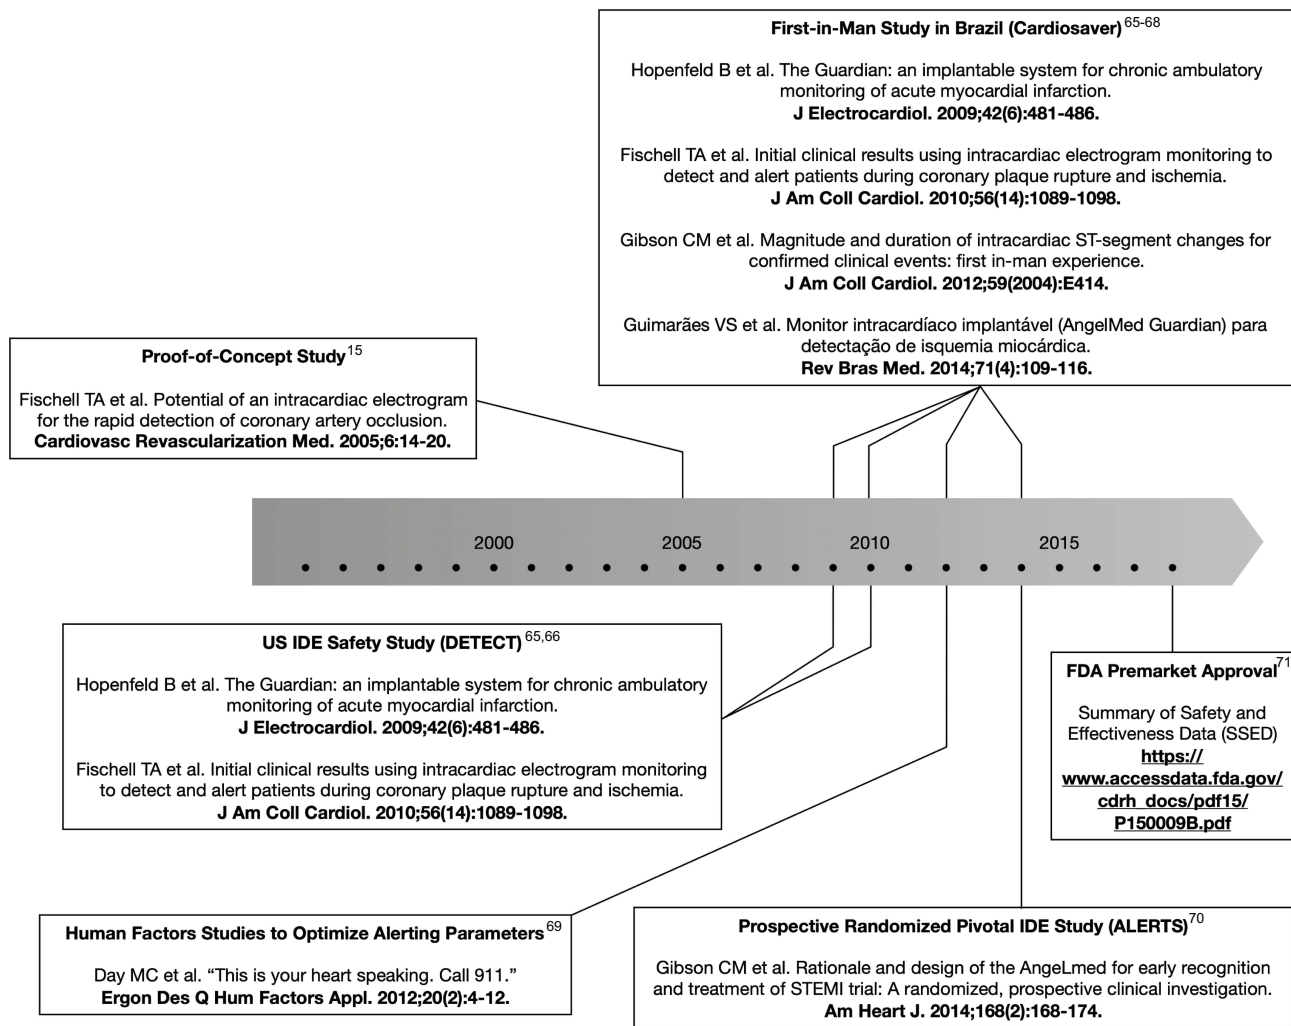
**First-in-Man Study in Brazil (Cardiosaver)** $^{65\text{-}68}$

Hopenfeld B et al. The Guardian: an implantable system for chronic ambulatory monitoring of acute myocardial infarction.
**J Electrocardiol. 2009;42(6):481-486.**

Fischell TA et al. Initial clinical results using intracardiac electrogram monitoring to detect and alert patients during coronary plaque rupture and ischemia.
**J Am Coll Cardiol. 2010;56(14):1089-1098.**

Gibson CM et al. Magnitude and duration of intracardiac ST-segment changes for confirmed clinical events: first in-man experience.
**J Am Coll Cardiol. 2012;59(2004):E414.**

Guimarães VS et al. Monitor intracardíaco implantável (AngelMed Guardian) para detectação de isquemia miocárdica.
**Rev Bras Med. 2014;71(4):109-116.**

**Proof-of-Concept Study** $^{15}$

Fischell TA et al. Potential of an intracardiac electrogram for the rapid detection of coronary artery occlusion.
**Cardiovasc Revascularization Med. 2005;6:14-20.**

2000 2005 2010 2015

**US IDE Safety Study (DETECT)** $^{65,66}$

Hopenfeld B et al. The Guardian: an implantable system for chronic ambulatory monitoring of acute myocardial infarction.
**J Electrocardiol. 2009;42(6):481-486.**

Fischell TA et al. Initial clinical results using intracardiac electrogram monitoring to detect and alert patients during coronary plaque rupture and ischemia.
**J Am Coll Cardiol. 2010;56(14):1089-1098.**

**FDA Premarket Approval** $^{71}$

Summary of Safety and Effectiveness Data (SSED)
**https://www.accessdata.fda.gov/cdrh_docs/pdf15/P150009B.pdf**

**Human Factors Studies to Optimize Alerting Parameters** $^{69}$

Day MC et al. “This is your heart speaking. Call 911.”
**Ergon Des Q Hum Factors Appl. 2012;20(2):4-12.**

**Prospective Randomized Pivotal IDE Study (ALERTS)** $^{70}$

Gibson CM et al. Rationale and design of the AngeLmed for early recognition and treatment of STEMI trial: A randomized, prospective clinical investigation.
**Am Heart J. 2014;168(2):168-174.**